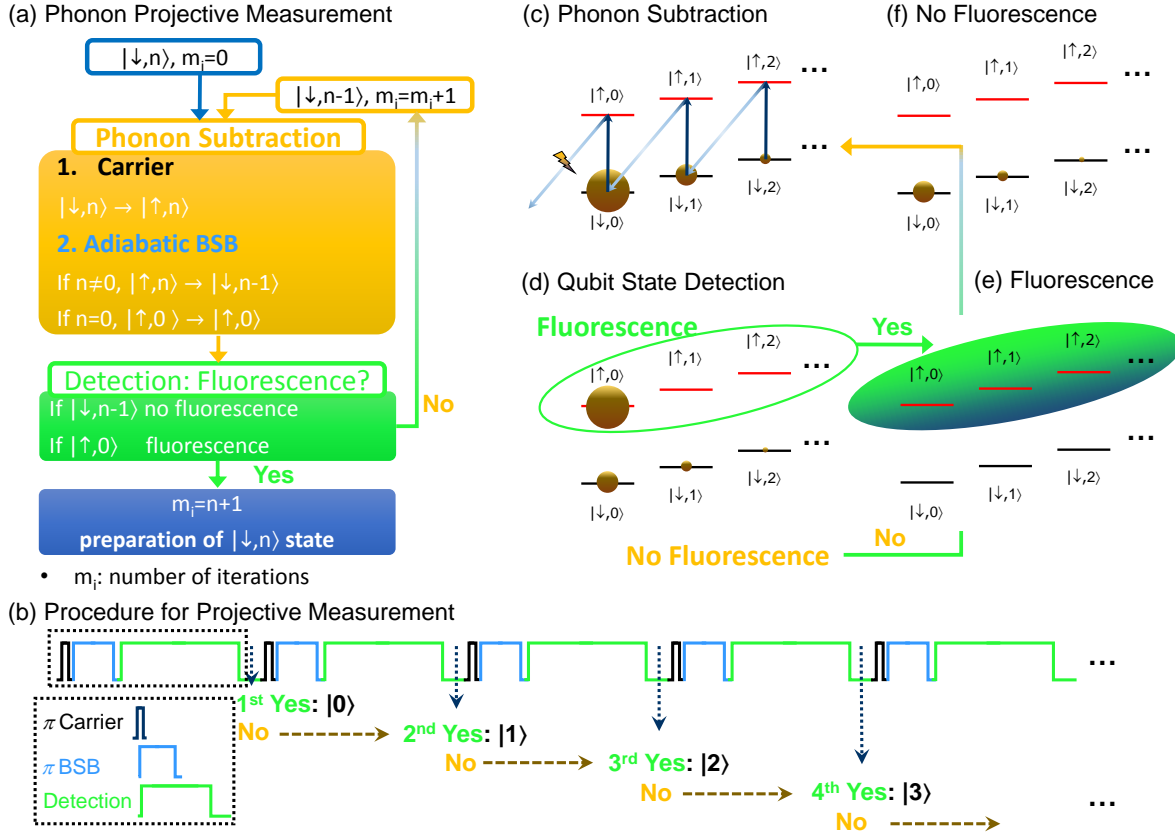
(a) Phonon Projective Measurement

$|\downarrow,n\rangle$, $m_i$=0

$|\downarrow,n-1\rangle$, $m_i$=$m_i$+1

Phonon Subtraction

1. Carrier

$|\downarrow,n\rangle \rightarrow |\uparrow,n\rangle$

2. Adiabatic BSB

If n≠0, $|\uparrow,n\rangle \rightarrow |\downarrow,n-1\rangle$

If n=0, $|\uparrow,0\rangle \rightarrow |\uparrow,0\rangle$

Detection: Fluorescence?

If $|\downarrow,n-1\rangle$ no fluorescence

If $|\uparrow,0\rangle$ fluorescence

No

Yes

$m_i$=n+1

preparation of $|\downarrow,n\rangle$ state

• $m_i$: number of iterations

(c) Phonon Subtraction

$|\uparrow,0\rangle$ $|\uparrow,1\rangle$ $|\uparrow,2\rangle$ ...

$|\downarrow,0\rangle$ $|\downarrow,1\rangle$ $|\downarrow,2\rangle$ ...

(f) No Fluorescence

$|\uparrow,0\rangle$ $|\uparrow,1\rangle$ $|\uparrow,2\rangle$ ...

$|\downarrow,0\rangle$ $|\downarrow,1\rangle$ $|\downarrow,2\rangle$ ...

(d) Qubit State Detection

Fluorescence

$|\uparrow,0\rangle$ $|\uparrow,1\rangle$ $|\uparrow,2\rangle$ ...

$|\downarrow,0\rangle$ $|\downarrow,1\rangle$ $|\downarrow,2\rangle$ ...

Yes

(e) Fluorescence

$|\uparrow,0\rangle$ $|\uparrow,1\rangle$ $|\uparrow,2\rangle$ ...

$|\downarrow,0\rangle$ $|\downarrow,1\rangle$ $|\downarrow,2\rangle$ ...

No

No Fluorescence

(b) Procedure for Projective Measurement

...

$\pi$ Carrier

$\pi$ BSB

Detection

$1^{st}$ Yes: $|0\rangle$

No

$2^{nd}$ Yes: $|1\rangle$

No

$3^{rd}$ Yes: $|2\rangle$

No

$4^{th}$ Yes: $|3\rangle$

No

...